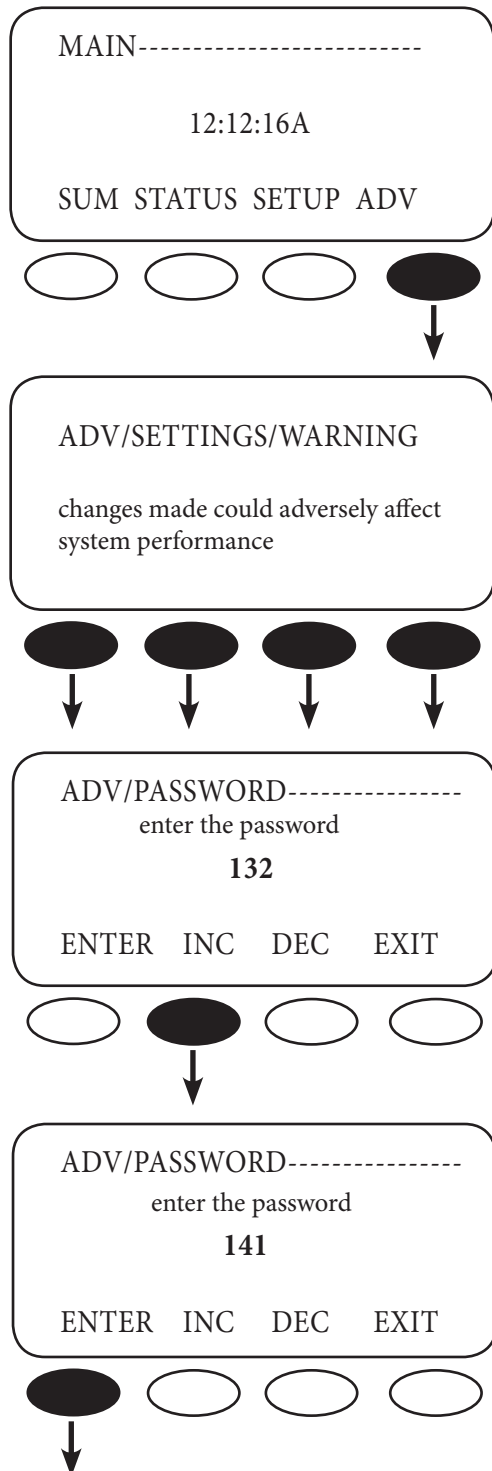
MAIN--------------------------

12:12:16A

SUM STATUS SETUP ADV

ADV/SETTINGS/WARNING

changes made could adversely affect system performance

ADV/PASSWORD----------------
enter the password
**132**

ENTER INC DEC EXIT

ADV/PASSWORD----------------
enter the password
**141**

ENTER INC DEC EXIT